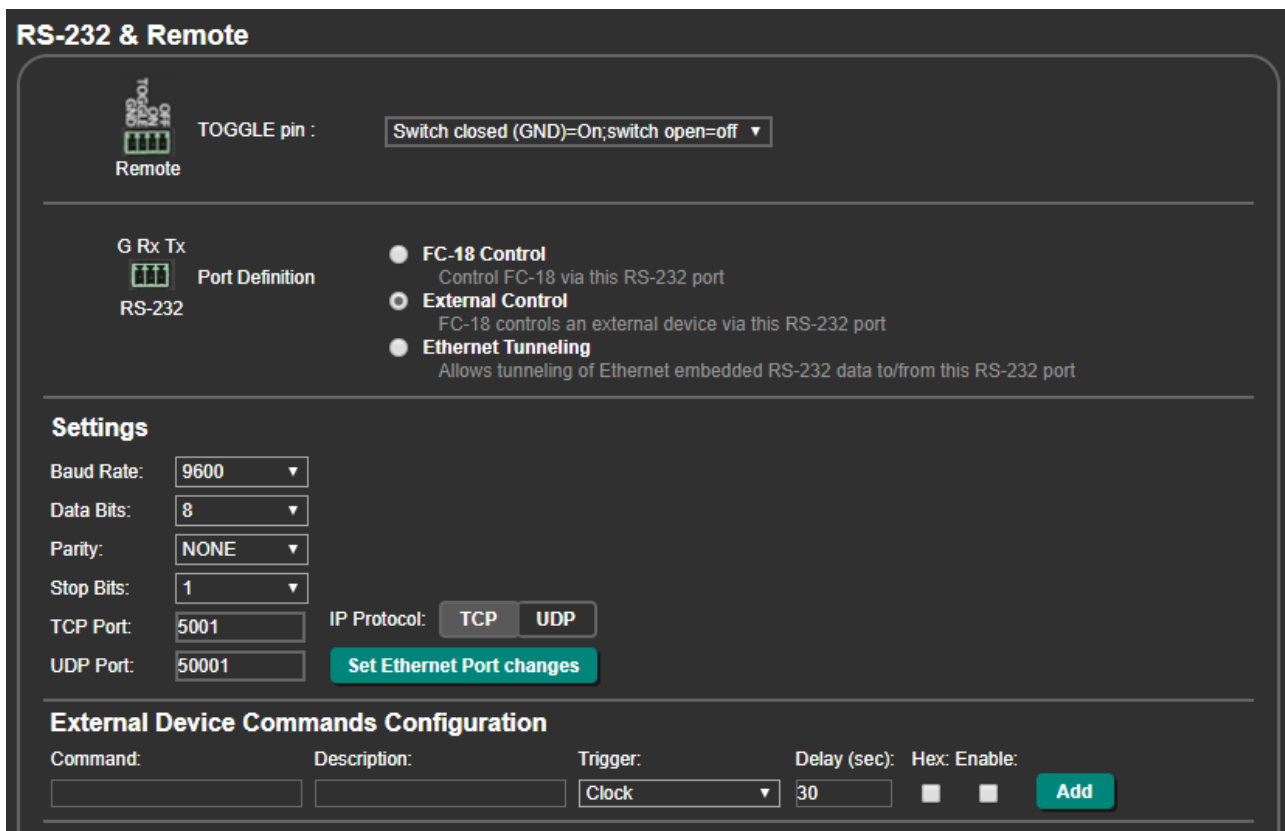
RS-232 & Remote

TOGGLE GND ON OFF

Remote

TOGGLE pin :

Switch closed (GND)=On;switch open=off ▼

G Rx Tx

RS-232

Port Definition

FC-18 Control
Control FC-18 via this RS-232 port

External Control
FC-18 controls an external device via this RS-232 port

Ethernet Tunneling
Allows tunneling of Ethernet embedded RS-232 data to/from this RS-232 port

Settings

Baud Rate: 9600 ▼

Data Bits: 8 ▼

Parity: NONE ▼

Stop Bits: 1 ▼

TCP Port: 5001

IP Protocol: TCP UDP

UDP Port: 50001

Set Ethernet Port changes

External Device Commands Configuration

Command: Description: Trigger: Delay (sec): Hex: Enable:

Clock ▼ 30 Add